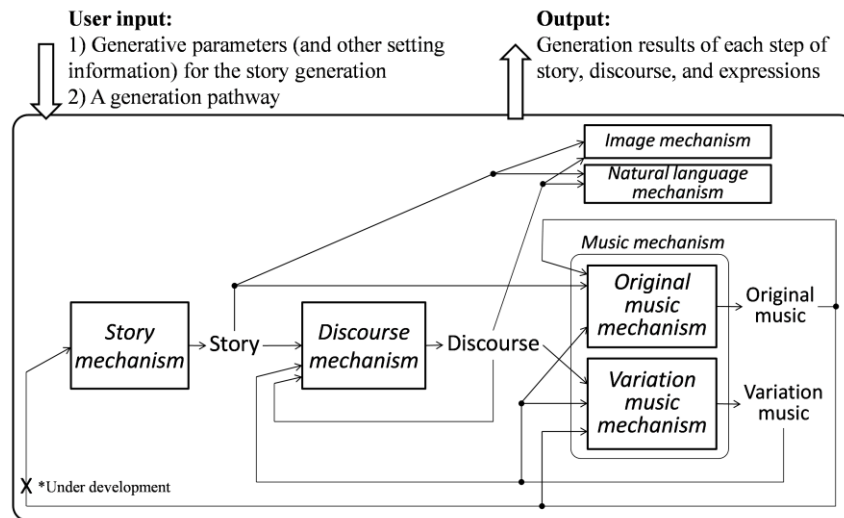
**User input:**
1) Generative parameters (and other setting information) for the story generation
2) A generation pathway

**Output:**
Generation results of each step of story, discourse, and expressions

Image mechanism

Natural language mechanism

Music mechanism

Original music mechanism

Original music

Story mechanism

Story

Discourse mechanism

Discourse

Variation music mechanism

Variation music

X *Under development